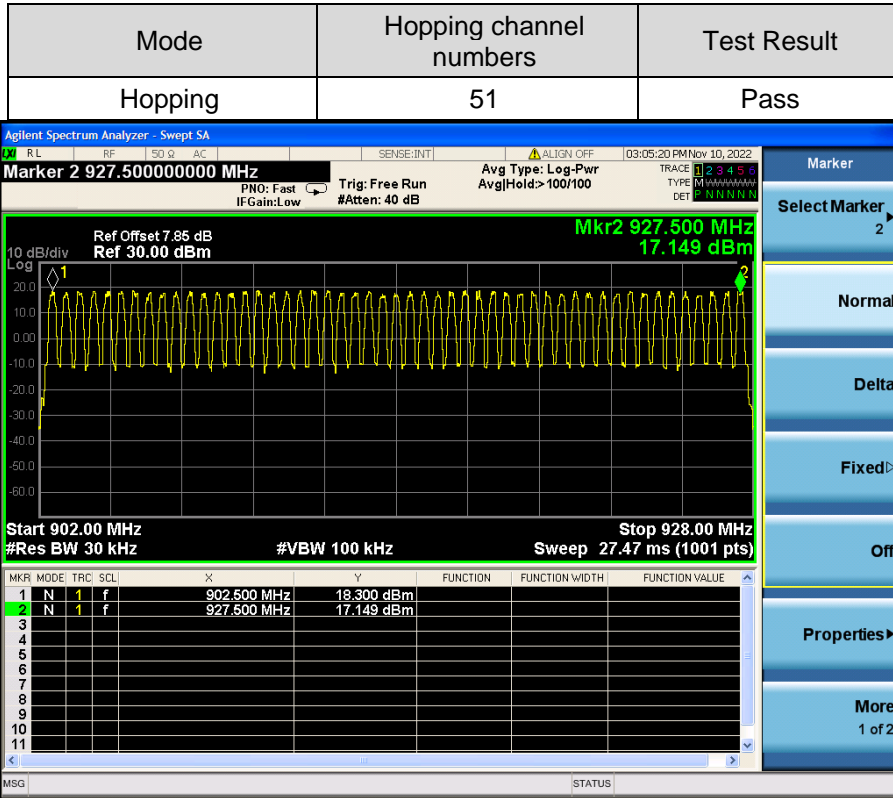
| Mode | Hopping channel numbers | Test Result |
|---|---|---|
| Hopping | 51 | Pass |

Agilent Spectrum Analyzer - Swept SA

RL RF 50 Ω AC SENSE:INT ALIGN OFF 03:05:20 PM Nov 10, 2022

Marker 2 927.500000000 MHz

PNO: Fast IFGain:Low

Trig: Free Run #Atten: 40 dB

Avg Type: Log-Pwr Avg|Hold:>100/100

TRACE 1 2 3 4 5 6 TYPE M DET P N N N N N

Ref Offset 7.85 dB 10 dB/div Ref 30.00 dBm Log

Mkr2 927.500 MHz 17.149 dBm

20.0 10.0 0.00 -10.0 -20.0 -30.0 -40.0 -50.0 -60.0

1 2

Start 902.00 MHz #Res BW 30 kHz #VBW 100 kHz Stop 928.00 MHz Sweep 27.47 ms (1001 pts)

| MKR | MODE | TRC | SCL | X | Y | FUNCTION | FUNCTION WIDTH | FUNCTION VALUE |
|---|---|---|---|---|---|---|---|---|
| 1 | N | 1 | f | 902.500 MHz | 18.300 dBm | | | |
| 2 | N | 1 | f | 927.500 MHz | 17.149 dBm | | | |
| 3 | | | | | | | | |
| 4 | | | | | | | | |
| 5 | | | | | | | | |
| 6 | | | | | | | | |
| 7 | | | | | | | | |
| 8 | | | | | | | | |
| 9 | | | | | | | | |
| 10 | | | | | | | | |
| 11 | | | | | | | | |

MSG STATUS

Marker

Select Marker 2

Normal

Delta

Fixed

Off

Properties

More 1 of 2